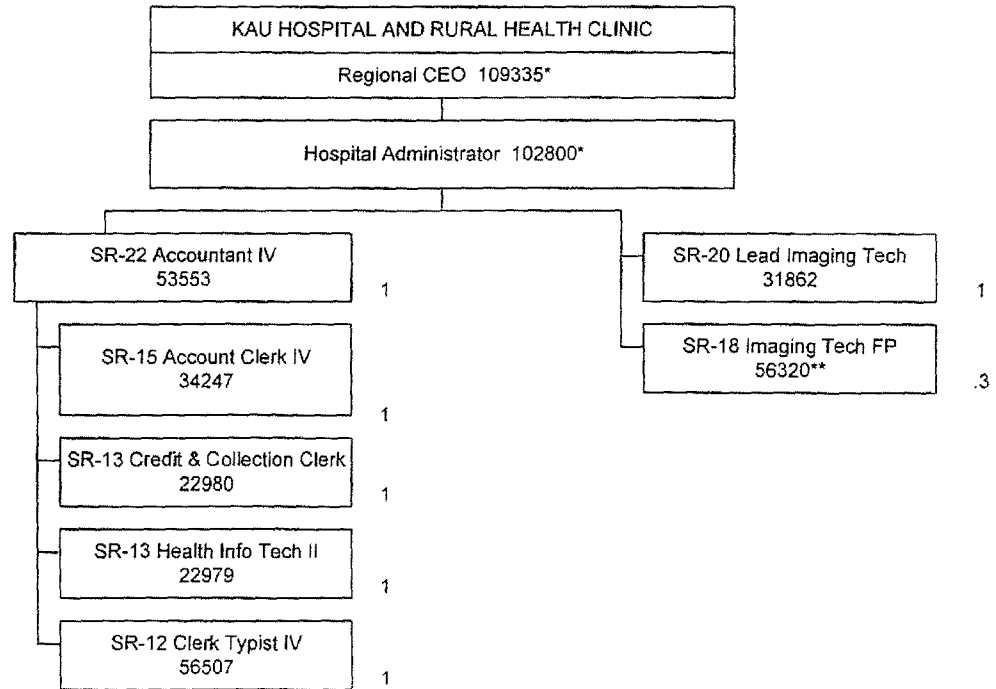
KAU HOSPITAL AND RURAL HEALTH CLINIC

Regional CEO 109335*

Hospital Administrator 102800*

SR-22 Accountant IV
53553

1

SR-15 Account Clerk IV
34247

1

SR-13 Credit & Collection Clerk
22980

1

SR-13 Health Info Tech II
22979

1

SR-12 Clerk Typist IV
56507

1

SR-20 Lead Imaging Tech
31862

1

SR-18 Imaging Tech FP
56320**

.3